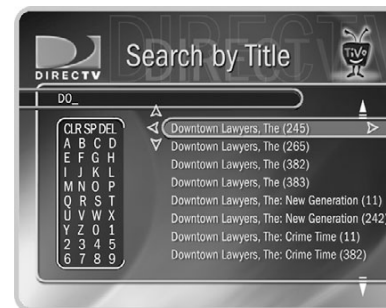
DIRECTV
Search by Title
TiVo
DIRECTV
DO_
CLR SP DEL
A B C D
E F G H
I J K L
M N O P
Q R S T
U V W X
Y Z 0 1
2 3 4 5
6 7 8 9
Downtown Lawyers, The (245)
Downtown Lawyers, The (265)
Downtown Lawyers, The (382)
Downtown Lawyers, The (383)
Downtown Lawyers, The: New Generation (11)
Downtown Lawyers, The: New Generation (242)
Downtown Lawyers, The: Crime Time (11)
Downtown Lawyers, The: Crime Time (382)